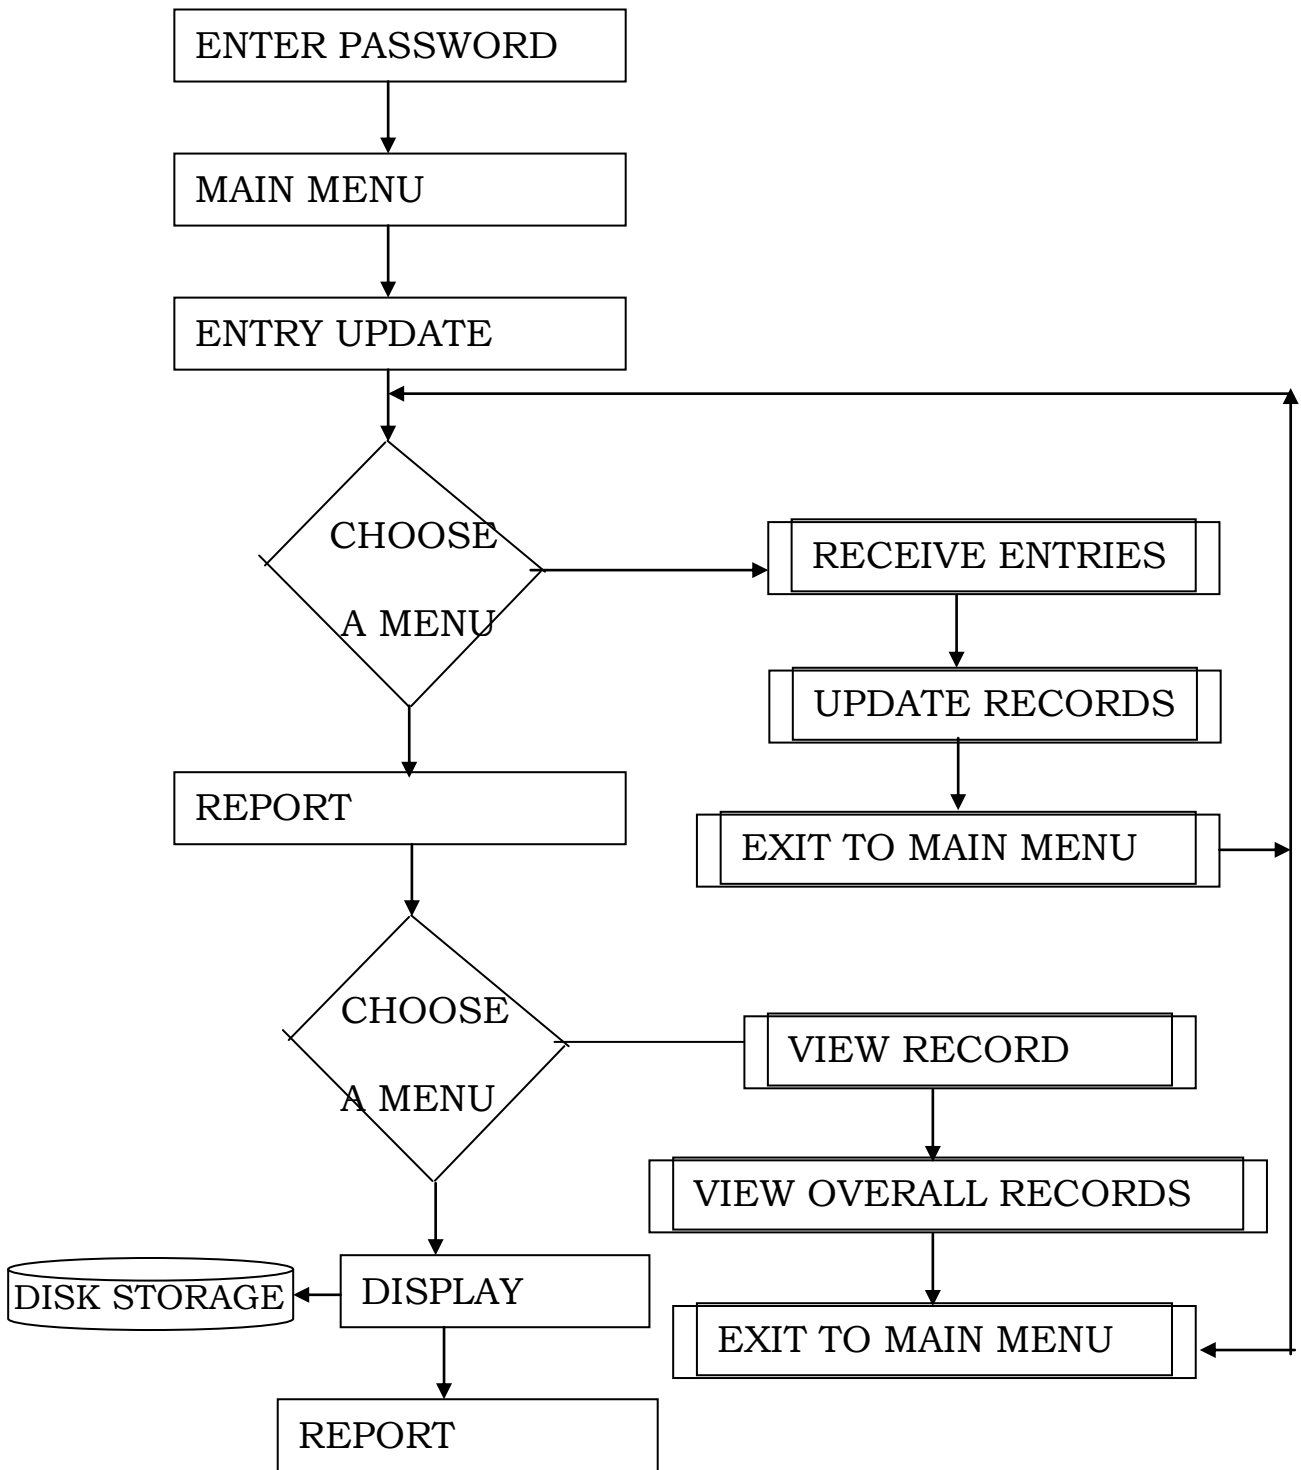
ENTER PASSWORD

MAIN MENU

ENTRY UPDATE

CHOOSE A MENU

RECEIVE ENTRIES

UPDATE RECORDS

EXIT TO MAIN MENU

REPORT

CHOOSE A MENU

VIEW RECORD

VIEW OVERALL RECORDS

EXIT TO MAIN MENU

DISK STORAGE

DISPLAY

REPORT